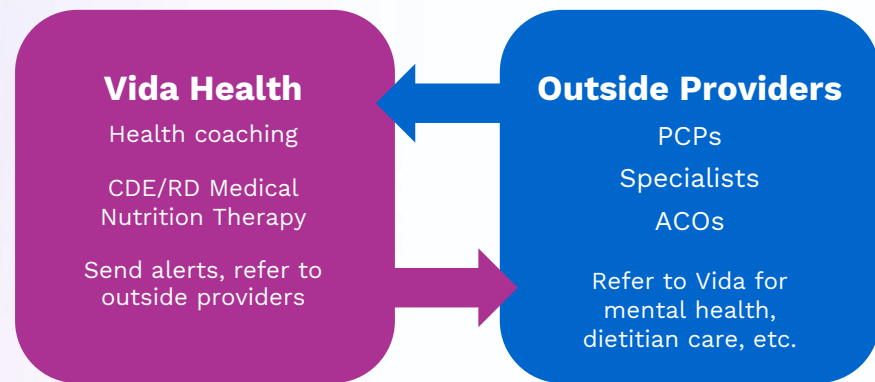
Vida Health

Health coaching

CDE/RD Medical Nutrition Therapy

Send alerts, refer to outside providers

Outside Providers

PCPs

Specialists

ACOs

Refer to Vida for mental health, dietitian care, etc.